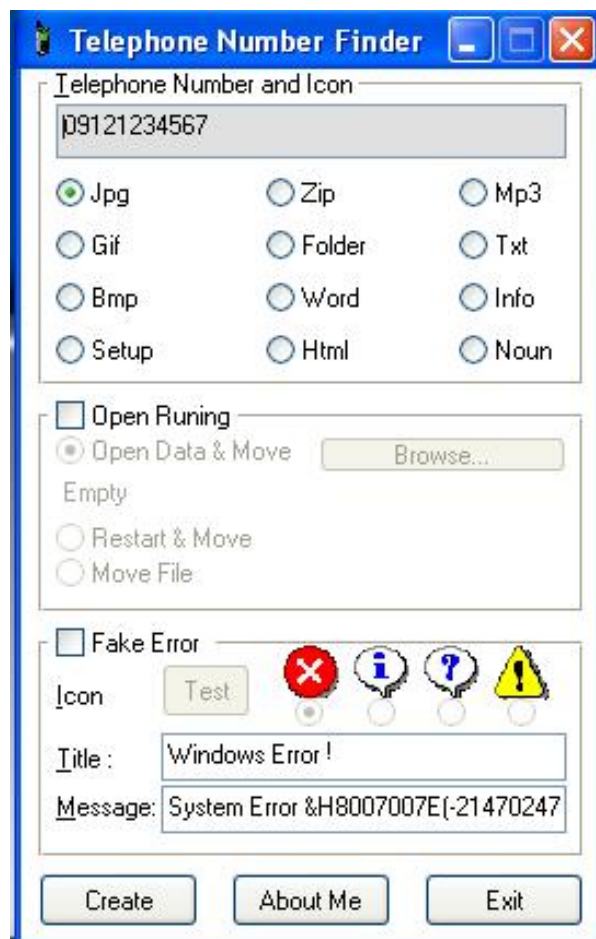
Telephone Number Finder

Telephone Number and Icon
09121234567

Jpg
Zip
Mp3
Gif
Folder
Txt
Bmp
Word
Info
Setup
Html
Noun

Open Runing
Open Data & Move
Browse...
Empty
Restart & Move
Move File

Fake Error
Icon
Test
Title : Windows Error !
Message: System Error &H8007007E(-21470247

Create
About Me
Exit